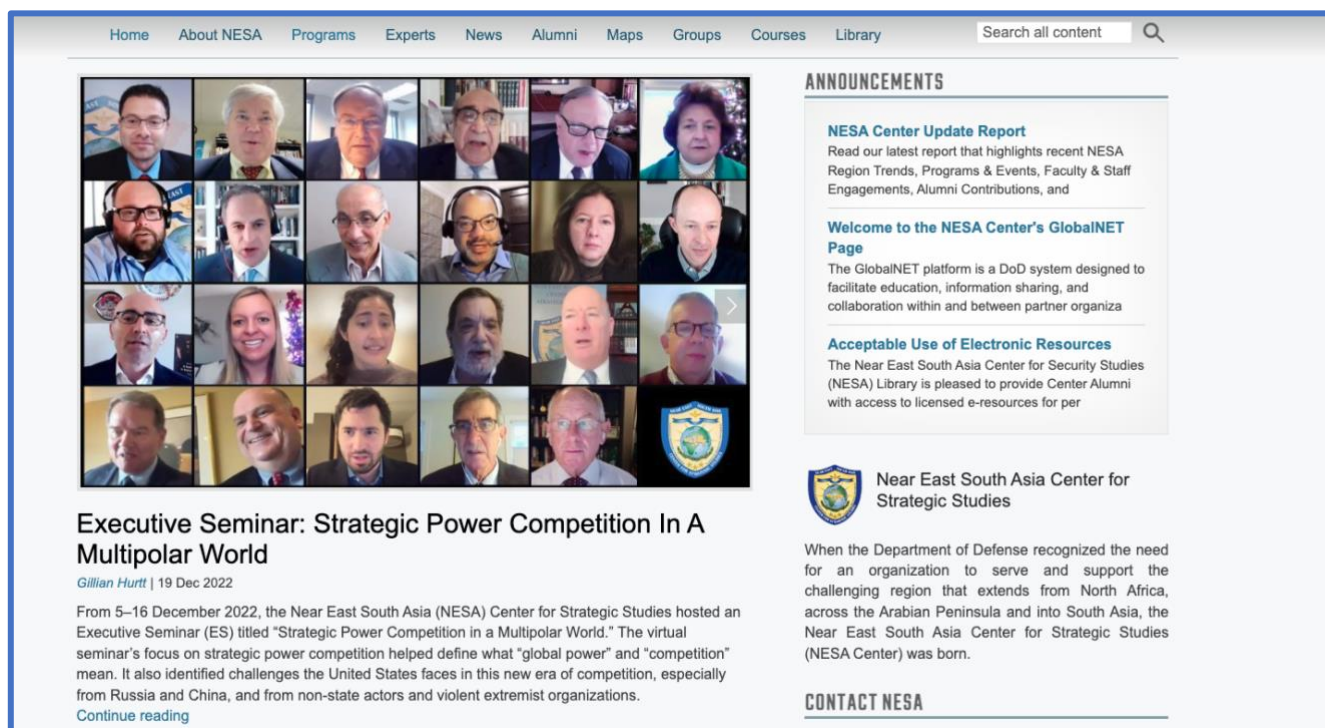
Home About NESA Programs Experts News Alumni Maps Groups Courses Library

Search all content

ANNOUNCEMENTS

NESA Center Update Report
Read our latest report that highlights recent NESA Region Trends, Programs & Events, Faculty & Staff Engagements, Alumni Contributions, and

Welcome to the NESA Center's GlobalNET Page
The GlobalNET platform is a DoD system designed to facilitate education, information sharing, and collaboration within and between partner organiza

Acceptable Use of Electronic Resources
The Near East South Asia Center for Security Studies (NESA) Library is pleased to provide Center Alumni with access to licensed e-resources for per

Near East South Asia Center for Strategic Studies

When the Department of Defense recognized the need for an organization to serve and support the challenging region that extends from North Africa, across the Arabian Peninsula and into South Asia, the Near East South Asia Center for Strategic Studies (NESA Center) was born.

CONTACT NESA

Executive Seminar: Strategic Power Competition In A Multipolar World

Gillian Hurtt | 19 Dec 2022

From 5–16 December 2022, the Near East South Asia (NESA) Center for Strategic Studies hosted an Executive Seminar (ES) titled "Strategic Power Competition in a Multipolar World." The virtual seminar's focus on strategic power competition helped define what "global power" and "competition" mean. It also identified challenges the United States faces in this new era of competition, especially from Russia and China, and from non-state actors and violent extremist organizations.
Continue reading